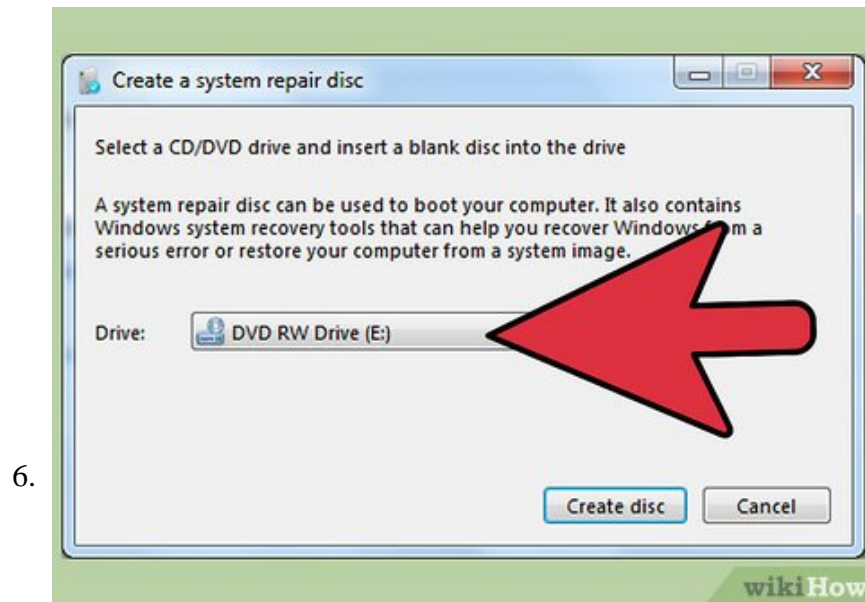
Create a system repair disc

Select a CD/DVD drive and insert a blank disc into the drive

A system repair disc can be used to boot your computer. It also contains Windows system recovery tools that can help you recover Windows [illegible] a serious error or restore your computer from a system image.

Drive: DVD RW Drive (E:)

6.

Create disc Cancel

wikiHow